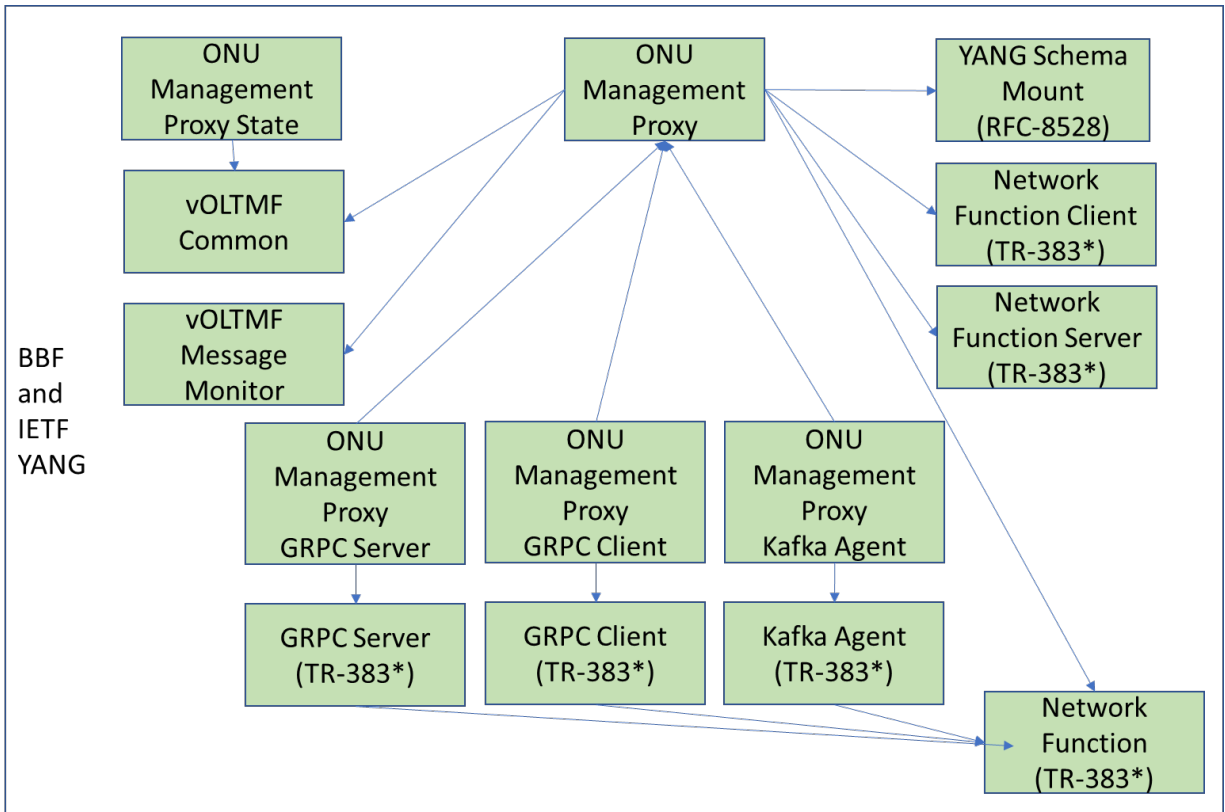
ONU Management Proxy State

ONU Management Proxy

YANG Schema Mount (RFC-8528)

vOLTMF Common

Network Function Client (TR-383*)

vOLTMF Message Monitor

Network Function Server (TR-383*)

BBF and IETF YANG

ONU Management Proxy GRPC Server

ONU Management Proxy GRPC Client

ONU Management Proxy Kafka Agent

GRPC Server (TR-383*)

GRPC Client (TR-383*)

Kafka Agent (TR-383*)

Network Function (TR-383*)